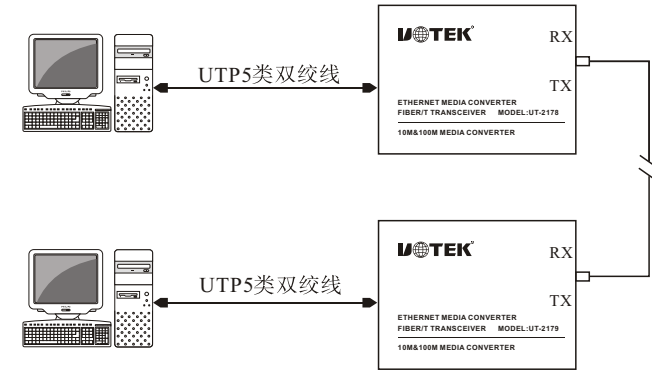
UTP5类双绞线

UTEK
RX
TX
ETHERNET MEDIA CONVERTER
FIBER/T TRANSCEIVER MODEL:UT-2178
10M&100M MEDIA CONVERTER

UTP5类双绞线

UTEK
RX
TX
ETHERNET MEDIA CONVERTER
FIBER/T TRANSCEIVER MODEL:UT-2179
10M&100M MEDIA CONVERTER